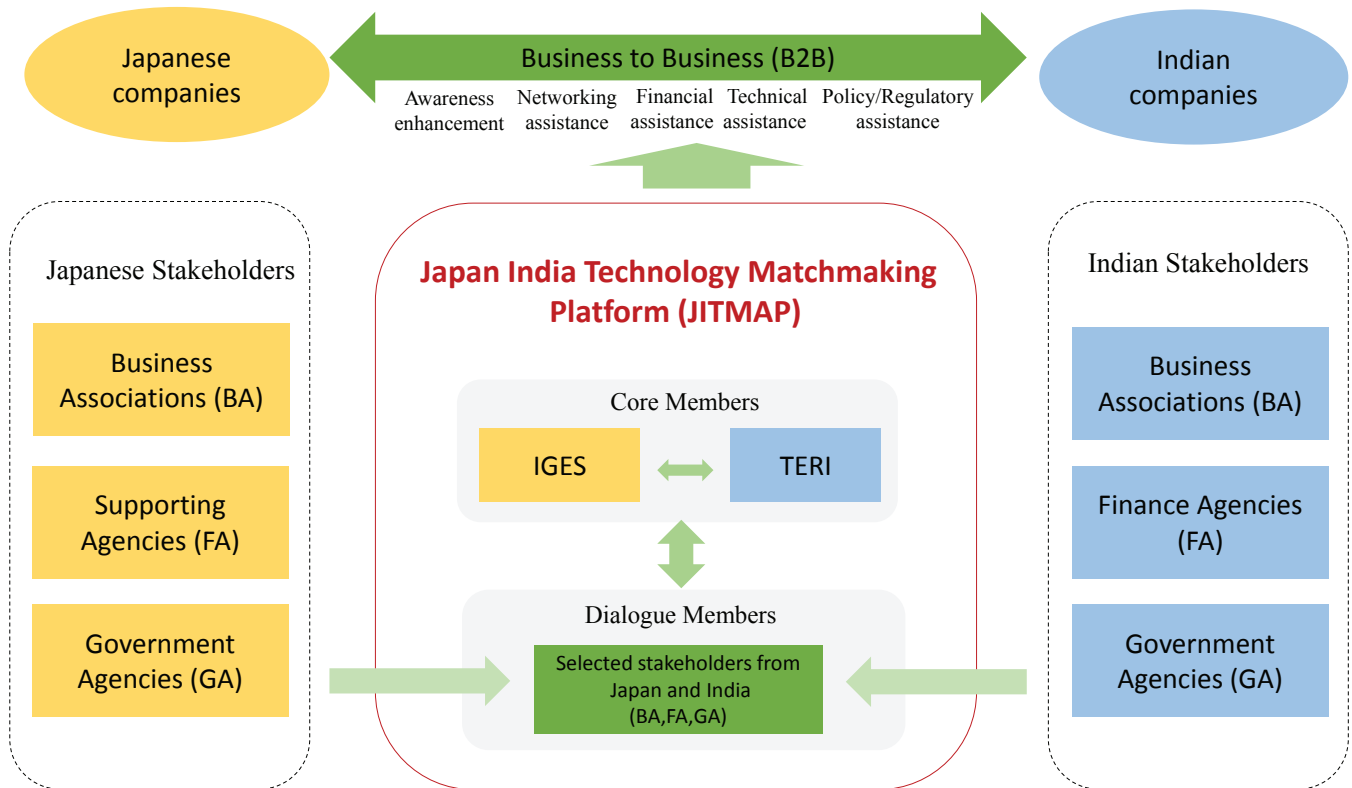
Japanese companies

Business to Business (B2B)

Awareness enhancement

Networking assistance

Financial assistance

Technical assistance

Policy/Regulatory assistance

Indian companies

Japanese Stakeholders

Business Associations (BA)

Supporting Agencies (FA)

Government Agencies (GA)

Japan India Technology Matchmaking Platform (JITMAP)

Core Members

IGES

TERI

Dialogue Members

Selected stakeholders from Japan and India (BA,FA,GA)

Indian Stakeholders

Business Associations (BA)

Finance Agencies (FA)

Government Agencies (GA)